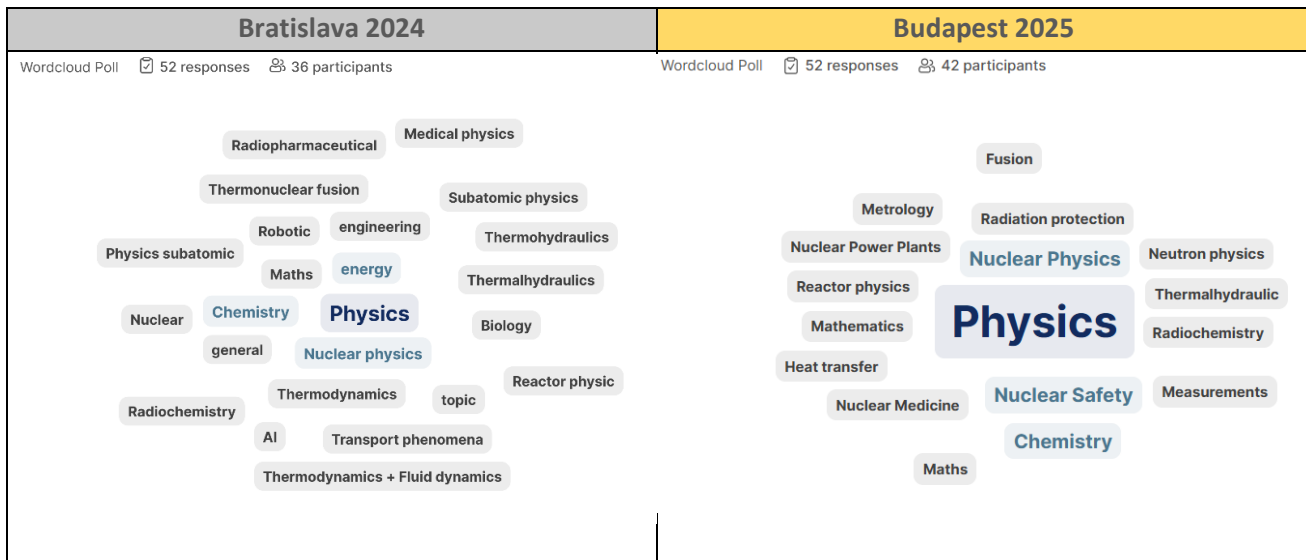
Bratislava 2024

Wordcloud Poll 52 responses 36 participants

Radiopharmaceutical Medical physics
Thermonuclear fusion Subatomic physics
Robotic engineering Thermohydraulics
Physics subatomic
Maths energy Thermalhydraulics
Nuclear Chemistry Physics Biology
general Nuclear physics
Reactor physic
Thermodynamics topic
Radiochemistry
AI Transport phenomena
Thermodynamics + Fluid dynamics

Budapest 2025

Wordcloud Poll 52 responses 42 participants

Fusion
Metrology Radiation protection
Nuclear Power Plants Nuclear Physics Neutron physics
Reactor physics Thermalhydraulic
Mathematics Physics Radiochemistry
Heat transfer
Nuclear Medicine Nuclear Safety Measurements
Chemistry
Maths